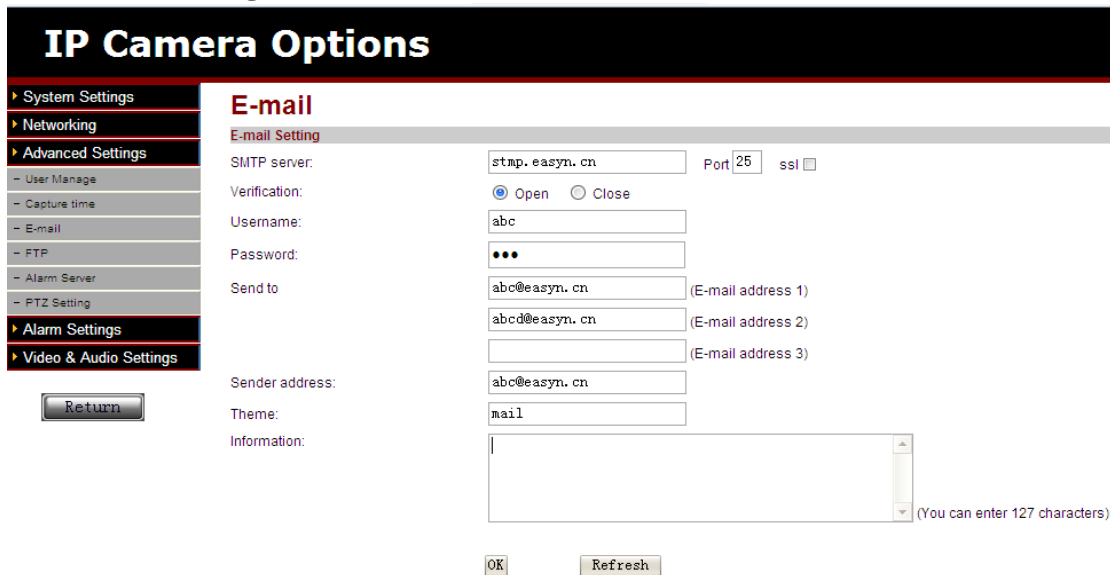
IP Camera Options

System Settings
Networking
Advanced Settings
- User Manage
- Capture time
- E-mail
- FTP
- Alarm Server
- PTZ Setting
Alarm Settings
Video & Audio Settings

Return

E-mail

E-mail Setting

SMTP server: stmp.easyn.cn Port 25 ssl
Verification: Open Close
Username: abc
Password: •••
Send to abc@easyn.cn (E-mail address 1)
abcd@easyn.cn (E-mail address 2)
(E-mail address 3)
Sender address: abc@easyn.cn
Theme: mail
Information:
(You can enter 127 characters)

OK Refresh